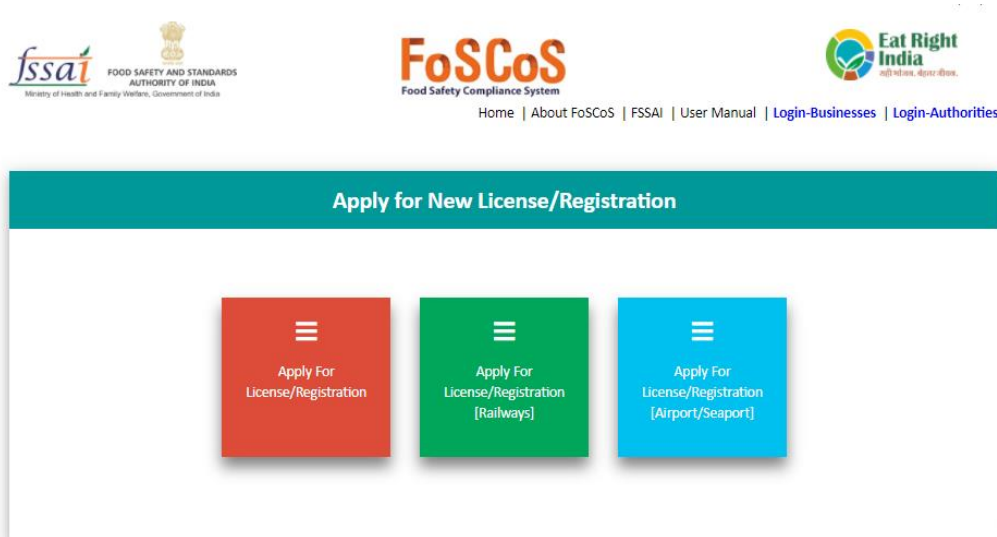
fssai FOOD SAFETY AND STANDARDS AUTHORITY OF INDIA
Ministry of Health and Family Welfare, Government of India

FoSCoS
Food Safety Compliance System

Eat Right India
सही भोजन. बेहतर जीवन.

Home | About FoSCoS | FSSAI | User Manual | Login-Businesses | Login-Authorities

Apply for New License/Registration

Apply For License/Registration

Apply For License/Registration [Railways]

Apply For License/Registration [Airport/Seaport]